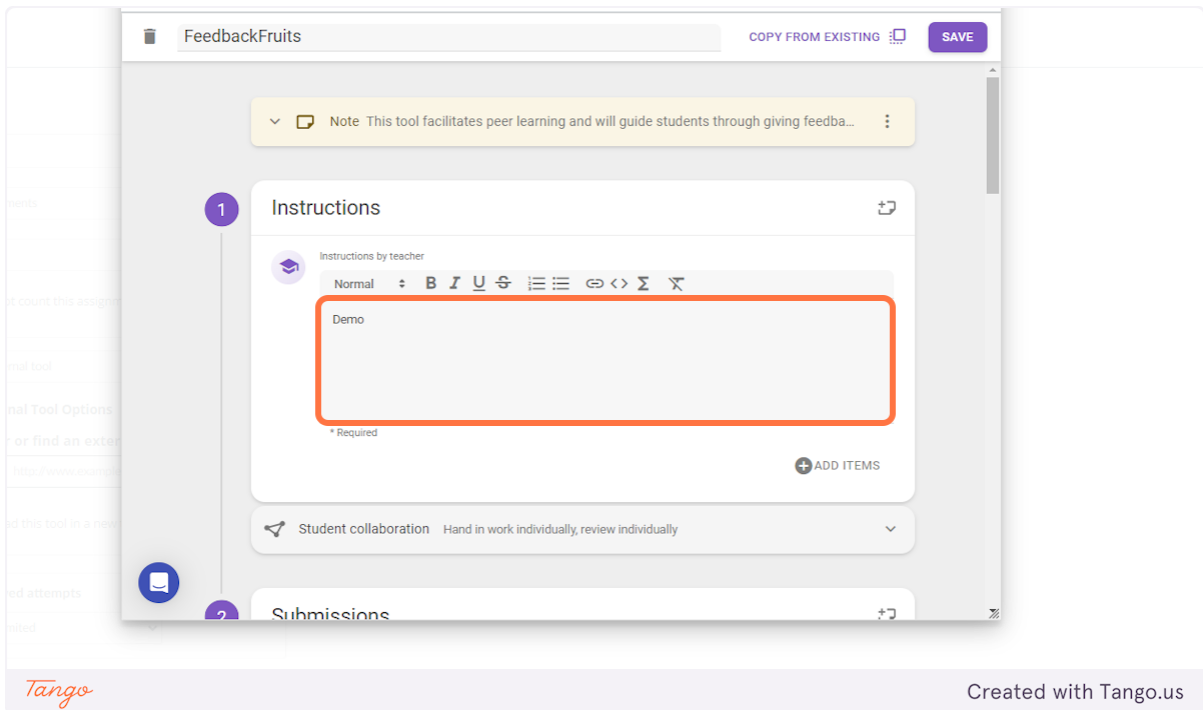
FeedbackFruits

COPY FROM EXISTING

SAVE

Note This tool facilitates peer learning and will guide students through giving feedba...

1

Instructions

Instructions by teacher

Normal

Demo

* Required

ADD ITEMS

Student collaboration Hand in work individually, review individually

2

Submissions

Tango

Created with Tango.us